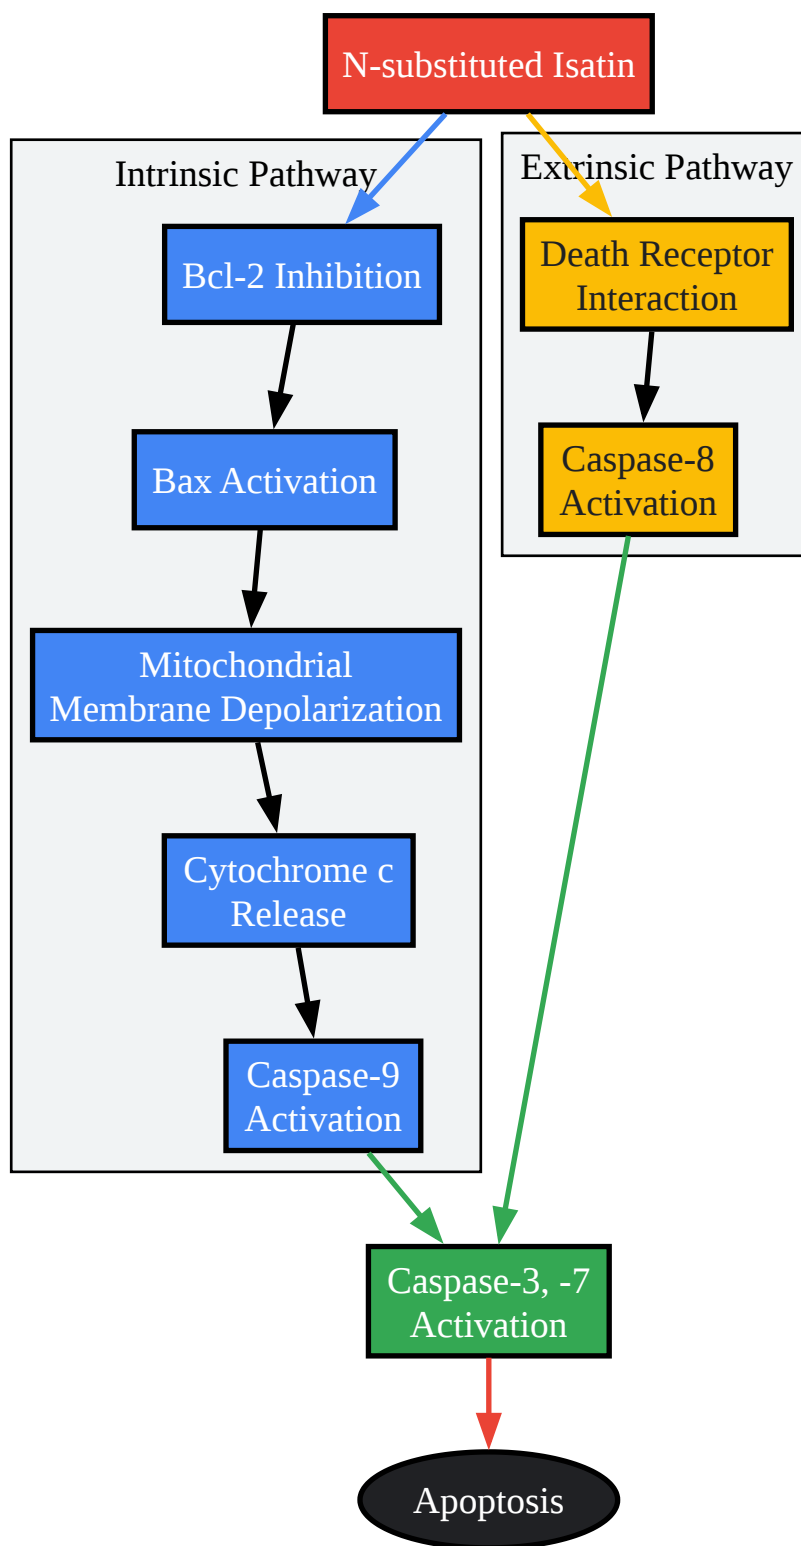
N-substituted Isatin

Intrinsic Pathway

Bcl-2 Inhibition

Bax Activation

Mitochondrial Membrane Depolarization

Cytochrome c Release

Caspase-9 Activation

Extrinsic Pathway

Death Receptor Interaction

Caspase-8 Activation

Caspase-3, -7 Activation

Apoptosis